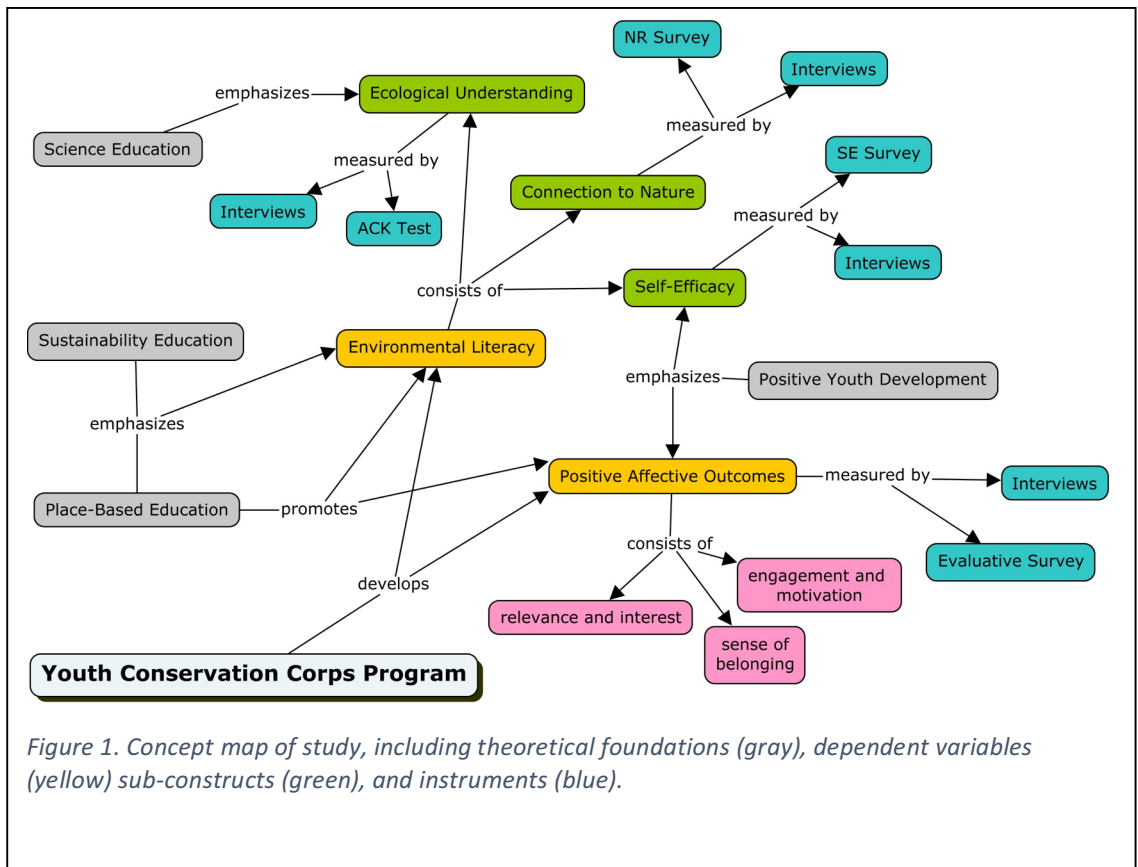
NR Survey

Interviews

emphasizes

Ecological Understanding

Science Education

measured by

measured by

SE Survey

Interviews

ACK Test

Connection to Nature

measured by

Interviews

consists of

Self-Efficacy

Sustainability Education

Environmental Literacy

emphasizes

Positive Youth Development

emphasizes

Positive Affective Outcomes

measured by

Interviews

Place-Based Education

promotes

consists of

Evaluative Survey

develops

engagement and motivation

relevance and interest

sense of belonging

Youth Conservation Corps Program

Figure 1. Concept map of study, including theoretical foundations (gray), dependent variables (yellow) sub-constructs (green), and instruments (blue).